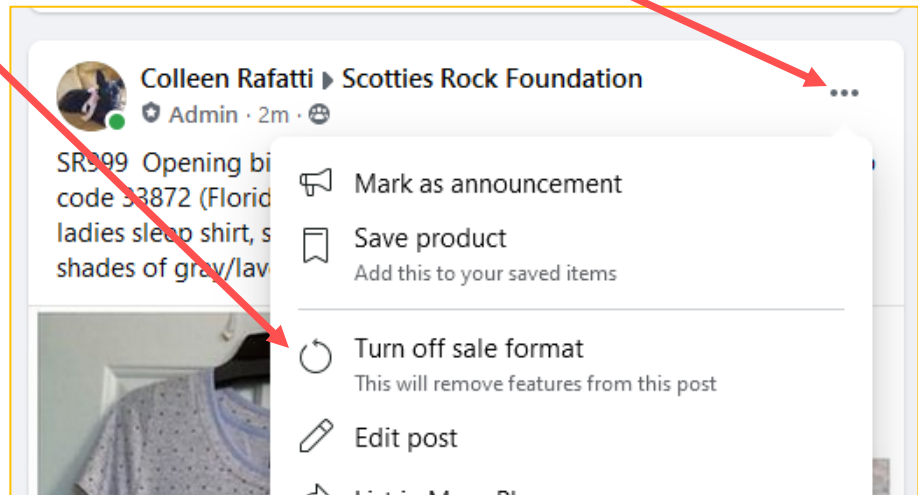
Colleen Rafatti ▸ Scotties Rock Foundation

Admin · 2m ·

SR999 Opening bi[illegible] code 33872 (Florid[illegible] ladies sleep shirt, s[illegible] shades of gray/lav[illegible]

Mark as announcement

Save product
Add this to your saved items

Turn off sale format
This will remove features from this post

Edit post

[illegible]